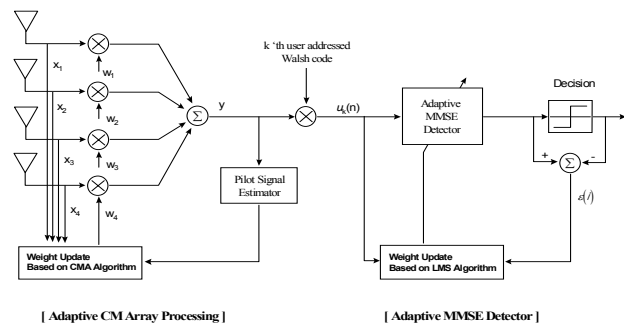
$x_1$
$w_1$
$x_2$
$w_2$
$x_3$
$w_3$
$x_4$
$w_4$
$\Sigma$
y
k 'th user addressed Walsh code
$u_k(n)$
Adaptive MMSE Detector
Decision
+
-
$\Sigma$
$\varepsilon(i)$
Pilot Signal Estimator
Weight Update Based on CMA Algorithm
Weight Update Based on LMS Algorithm

[ Adaptive CM Array Processing ]

[ Adaptive MMSE Detector ]